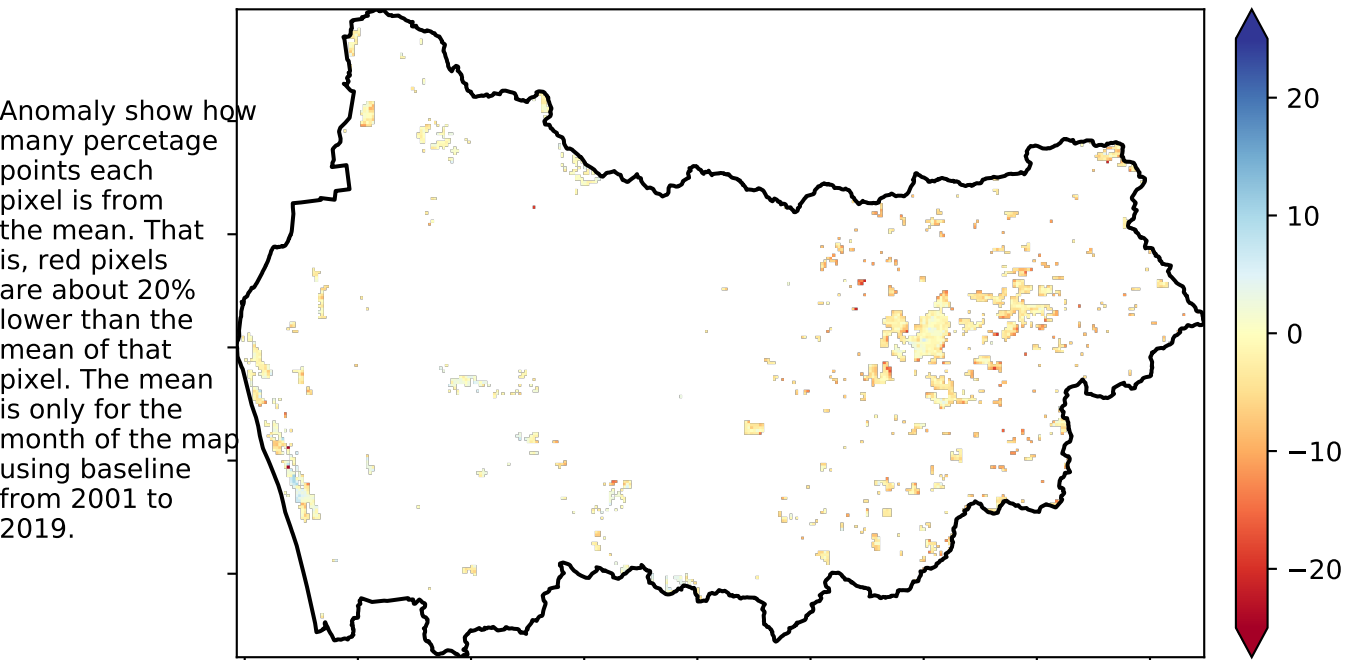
Anomaly show how many percetage points each pixel is from the mean. That is, red pixels are about 20% lower than the mean of that pixel. The mean is only for the month of the map using baseline from 2001 to 2019.

20
10
0
−10
−20